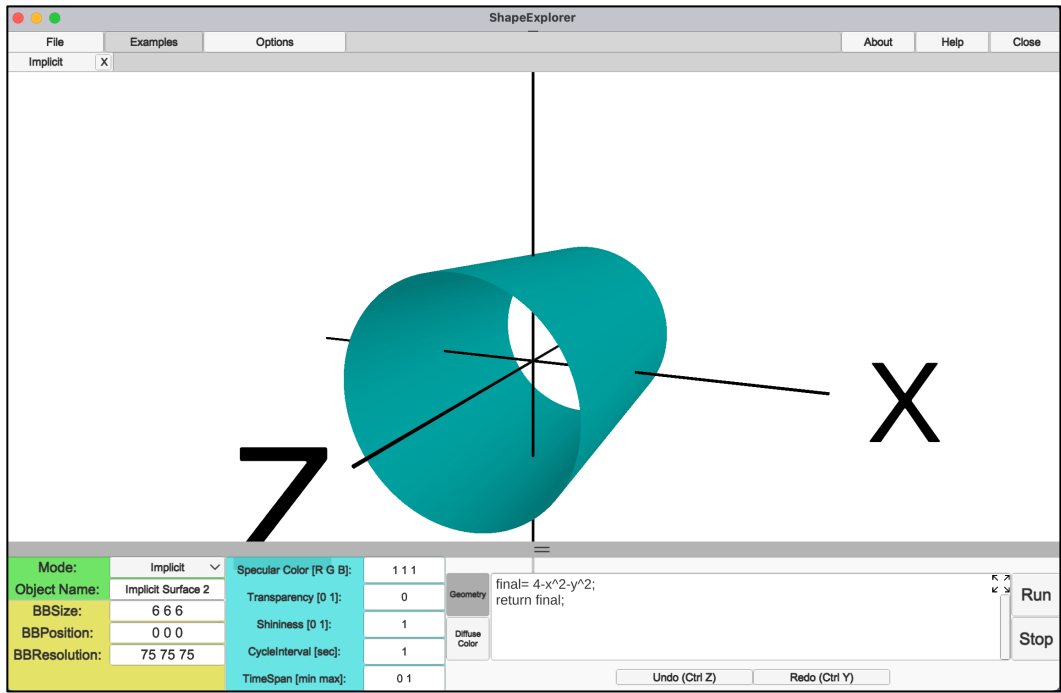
ShapeExplorer

File | Examples | Options | About | Help | Close

Implicit X

X

Z

Mode: Implicit
Object Name: Implicit Surface 2
BBSize: 6 6 6
BBPosition: 0 0 0
BBResolution: 75 75 75

Specular Color [R G B]: 1 1 1
Transparency [0 1]: 0
Shininess [0 1]: 1
CycleInterval [sec]: 1
TimeSpan [min max]: 0 1

Geometry
Diffuse Color

final= 4-x^2-y^2;
return final;

Run
Stop

Undo (Ctrl Z)
Redo (Ctrl Y)